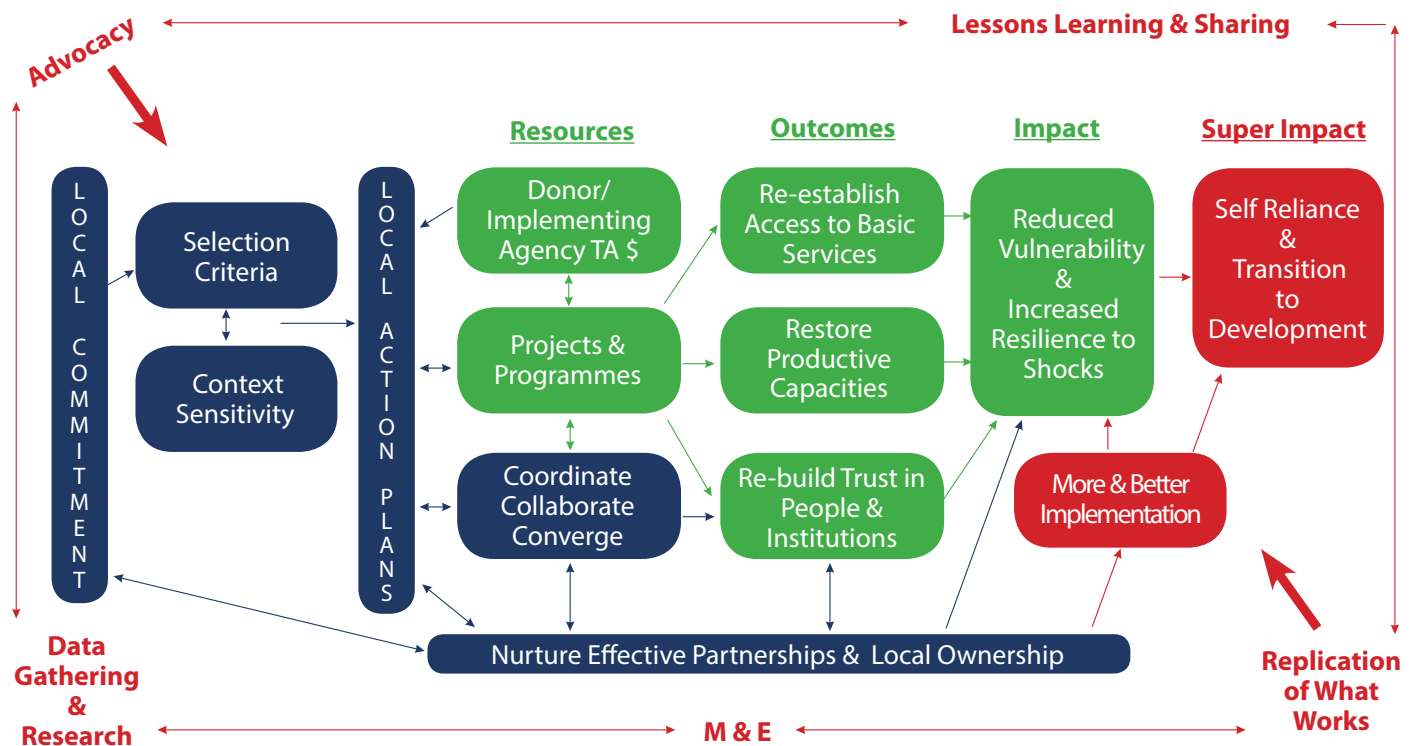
Lessons Learning & Sharing

Advocacy

Resources

Outcomes

Impact

Super Impact

LOCAL COMMITMENT

Selection Criteria

Context Sensitivity

LOCAL ACTION PLANS

Donor/ Implementing Agency TA $

Projects & Programmes

Coordinate Collaborate Converge

Re-establish Access to Basic Services

Restore Productive Capacities

Re-build Trust in People & Institutions

Reduced Vulnerability & Increased Resilience to Shocks

Self Reliance & Transition to Development

More & Better Implementation

Nurture Effective Partnerships & Local Ownership

Data Gathering & Research

M & E

Replication of What Works